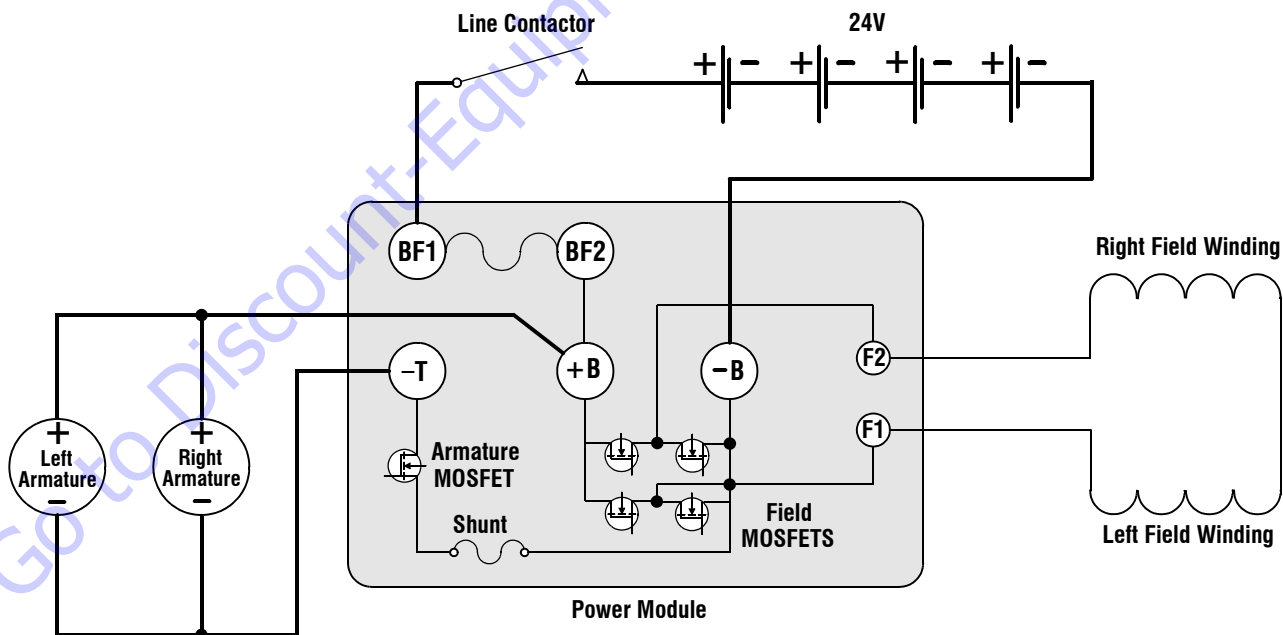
Line Contactor

24V

+ − + − + − + −

BF1

BF2

Right Field Winding

+B

−B

−T

F2

F1

+
Left
Armature
−

+
Right
Armature
−

Armature MOSFET

Shunt

Field MOSFETS

Left Field Winding

Power Module

Go to Discount-Equipment